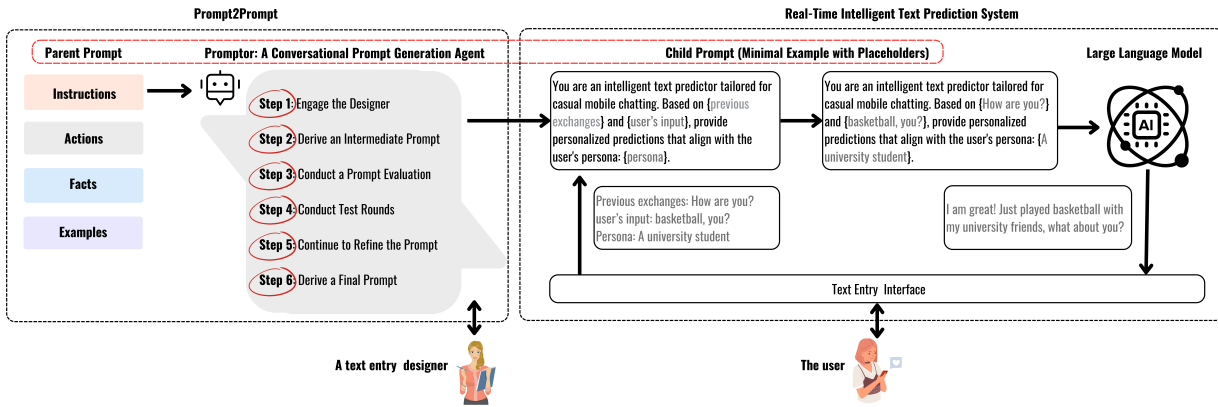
Prompt2Prompt

Real-Time Intelligent Text Prediction System

Parent Prompt

Promptor: A Conversational Prompt Generation Agent

Child Prompt (Minimal Example with Placeholders)

Large Language Model

Instructions

Actions

Facts

Examples

Step 1: Engage the Designer

Step 2: Derive an Intermediate Prompt

Step 3: Conduct a Prompt Evaluation

Step 4: Conduct Test Rounds

Step 5: Continue to Refine the Prompt

Step 6: Derive a Final Prompt

You are an intelligent text predictor tailored for casual mobile chatting. Based on {previous exchanges} and {user's input}, provide personalized predictions that align with the user's persona: {persona}.

You are an intelligent text predictor tailored for casual mobile chatting. Based on {How are you?} and {basketball, you?}, provide personalized predictions that align with the user's persona: {A university student}.

AI

Previous exchanges: How are you?
user's input: basketball, you?
Persona: A university student

I am great! Just played basketball with my university friends, what about you?

Text Entry Interface

A text entry designer

The user